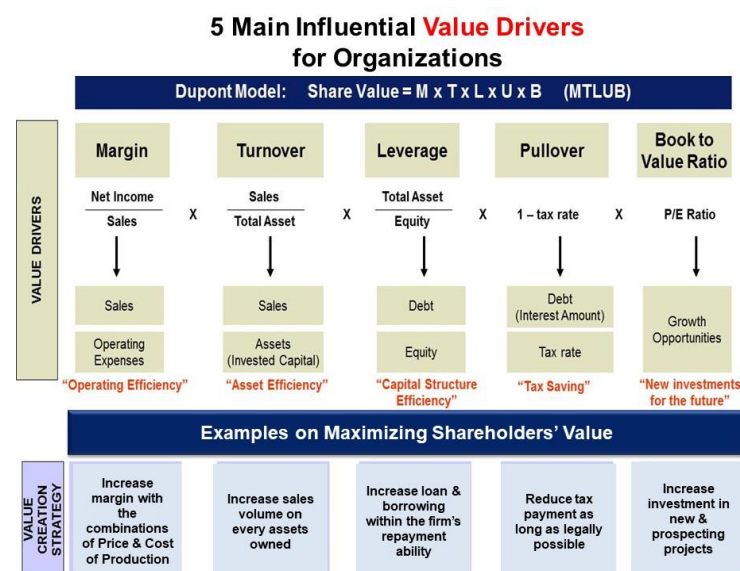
5 Main Influential Value Drivers for Organizations

Dupont Model: Share Value = M x T x L x U x B (MTLUB)

VALUE DRIVERS

Margin

$\frac{\text{Net Income}}{\text{Sales}}$

Sales

Operating Expenses

"Operating Efficiency"

X

Turnover

$\frac{\text{Sales}}{\text{Total Asset}}$

Sales

Assets (Invested Capital)

"Asset Efficiency"

X

Leverage

$\frac{\text{Total Asset}}{\text{Equity}}$

Debt

Equity

"Capital Structure Efficiency"

X

Pullover

1 – tax rate

Debt (Interest Amount)

Tax rate

"Tax Saving"

X

Book to Value Ratio

P/E Ratio

Growth Opportunities

"New investments for the future"

Examples on Maximizing Shareholders' Value

VALUE CREATION STRATEGY

Increase margin with the combinations of Price & Cost of Production

Increase sales volume on every assets owned

Increase loan & borrowing within the firm's repayment ability

Reduce tax payment as long as legally possible

Increase investment in new & prospecting projects